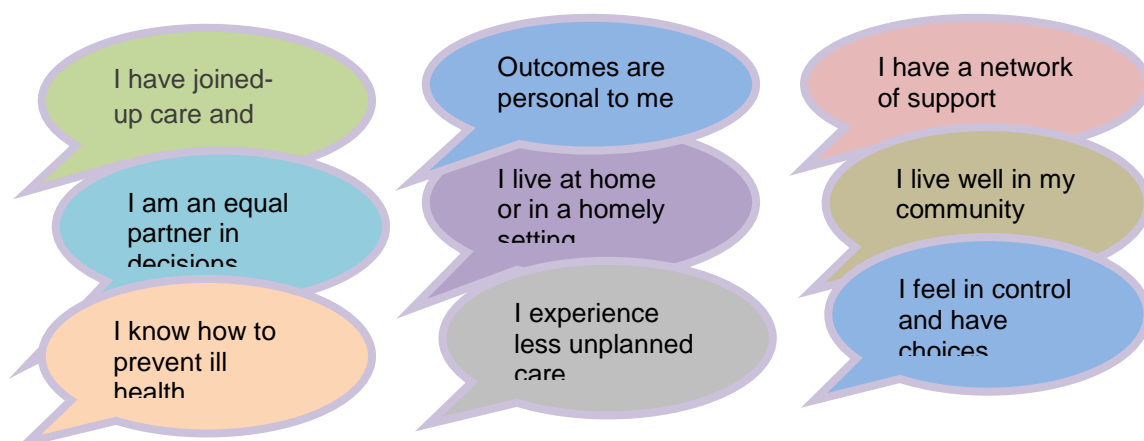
I have joined-up care and

Outcomes are personal to me

I have a network of support

I am an equal partner in decisions

I live at home or in a homely setting

I live well in my community

I know how to prevent ill health

I experience less unplanned care

I feel in control and have choices